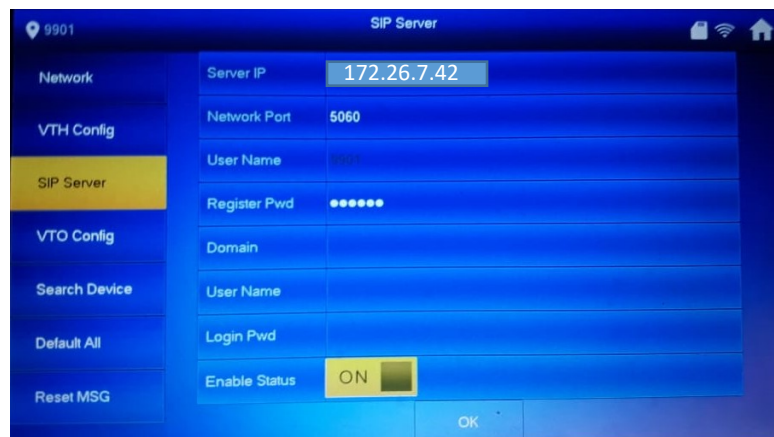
9901

SIP Server

Network

VTH Config

SIP Server

VTO Config

Search Device

Default All

Reset MSG

Server IP 172.26.7.42

Network Port 5060

User Name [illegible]

Register Pwd ••••••

Domain

User Name

Login Pwd

Enable Status ON

OK